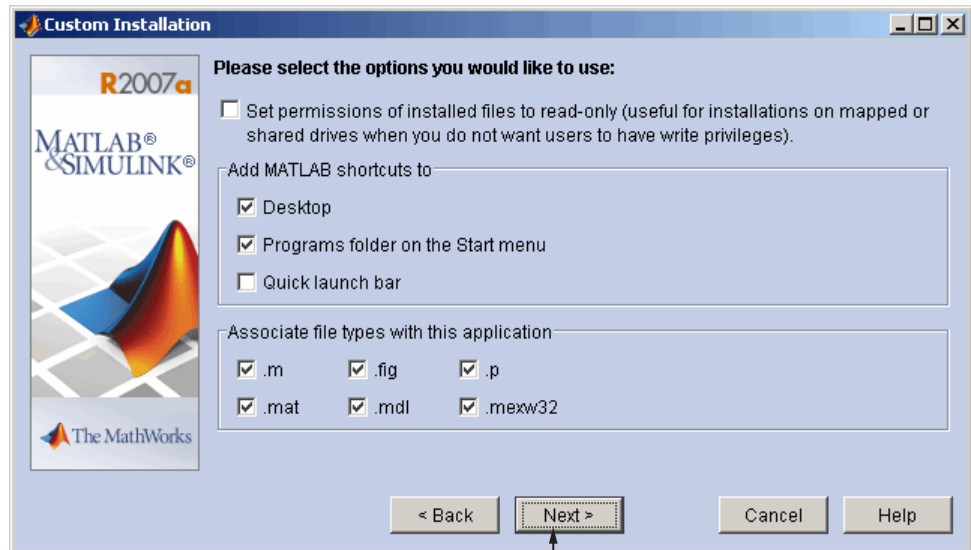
Custom Installation

R2007a

MATLAB®
&SIMULINK®

The MathWorks

Please select the options you would like to use:

Set permissions of installed files to read-only (useful for installations on mapped or shared drives when you do not want users to have write privileges).

Add MATLAB shortcuts to

Desktop

Programs folder on the Start menu

Quick launch bar

Associate file types with this application

.m .fig .p

.mat .mdl .mexw32

< Back Next > Cancel Help